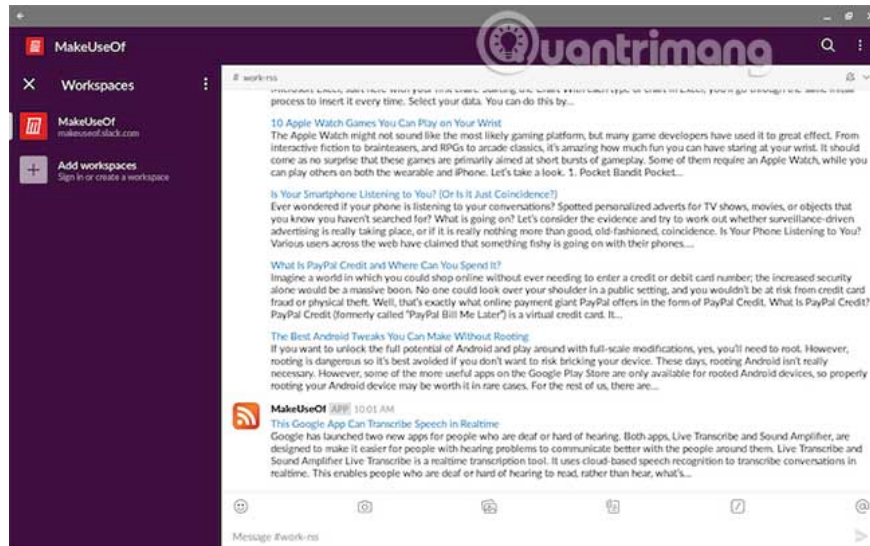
MakeUseOf

Quantrimang

Workspaces

MakeUseOf
makeuseof.slack.com

Add workspaces
Sign in or create a workspace

# work-rss

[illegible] process to insert it every time. Select your data. You can do this by...

10 Apple Watch Games You Can Play on Your Wrist
The Apple Watch might not sound like the most likely gaming platform, but many game developers have used it to great effect. From interactive fiction to brainteasers, and RPGs to arcade classics, it's amazing how much fun you can have staring at your wrist. It should come as no surprise that these games are primarily aimed at short bursts of gameplay. Some of them require an Apple Watch, while you can play others on both the wearable and iPhone. Let's take a look. 1. Pocket Bandit Pocket...

Is Your Smartphone Listening to You? (Or Is It Just Coincidence?)
Ever wondered if your phone is listening to your conversations? Spotted personalized adverts for TV shows, movies, or objects that you know you haven't searched for? What is going on? Let's consider the evidence and try to work out whether surveillance-driven advertising is really taking place, or if it is really nothing more than good, old-fashioned, coincidence. Is Your Phone Listening to You? Various users across the web have claimed that something fishy is going on with their phones....

What Is PayPal Credit and Where Can You Spend It?
Imagine a world in which you could shop online without ever needing to enter a credit or debit card number; the increased security alone would be a massive boon. No one could look over your shoulder in a public setting, and you wouldn't be at risk from credit card fraud or physical theft. Well, that's exactly what online payment giant PayPal offers in the form of PayPal Credit. What Is PayPal Credit? PayPal Credit (formerly called "PayPal Bill Me Later") is a virtual credit card. It...

The Best Android Tweaks You Can Make Without Rooting
If you want to unlock the full potential of Android and play around with full-scale modifications, yes, you'll need to root. However, rooting is dangerous so it's best avoided if you don't want to risk bricking your device. These days, rooting Android isn't really necessary. However, some of the more useful apps on the Google Play Store are only available for rooted Android devices, so properly rooting your Android device may be worth it in rare cases. For the rest of us, there are...

MakeUseOf APP 10:01 AM
This Google App Can Transcribe Speech in Realtime
Google has launched two new apps for people who are deaf or hard of hearing. Both apps, Live Transcribe and Sound Amplifier, are designed to make it easier for people with hearing problems to communicate better with the people around them. Live Transcribe and Sound Amplifier Live Transcribe is a realtime transcription tool. It uses cloud-based speech recognition to transcribe conversations in realtime. This enables people who are deaf or hard of hearing to read, rather than hear, what's...

Message #work-rss